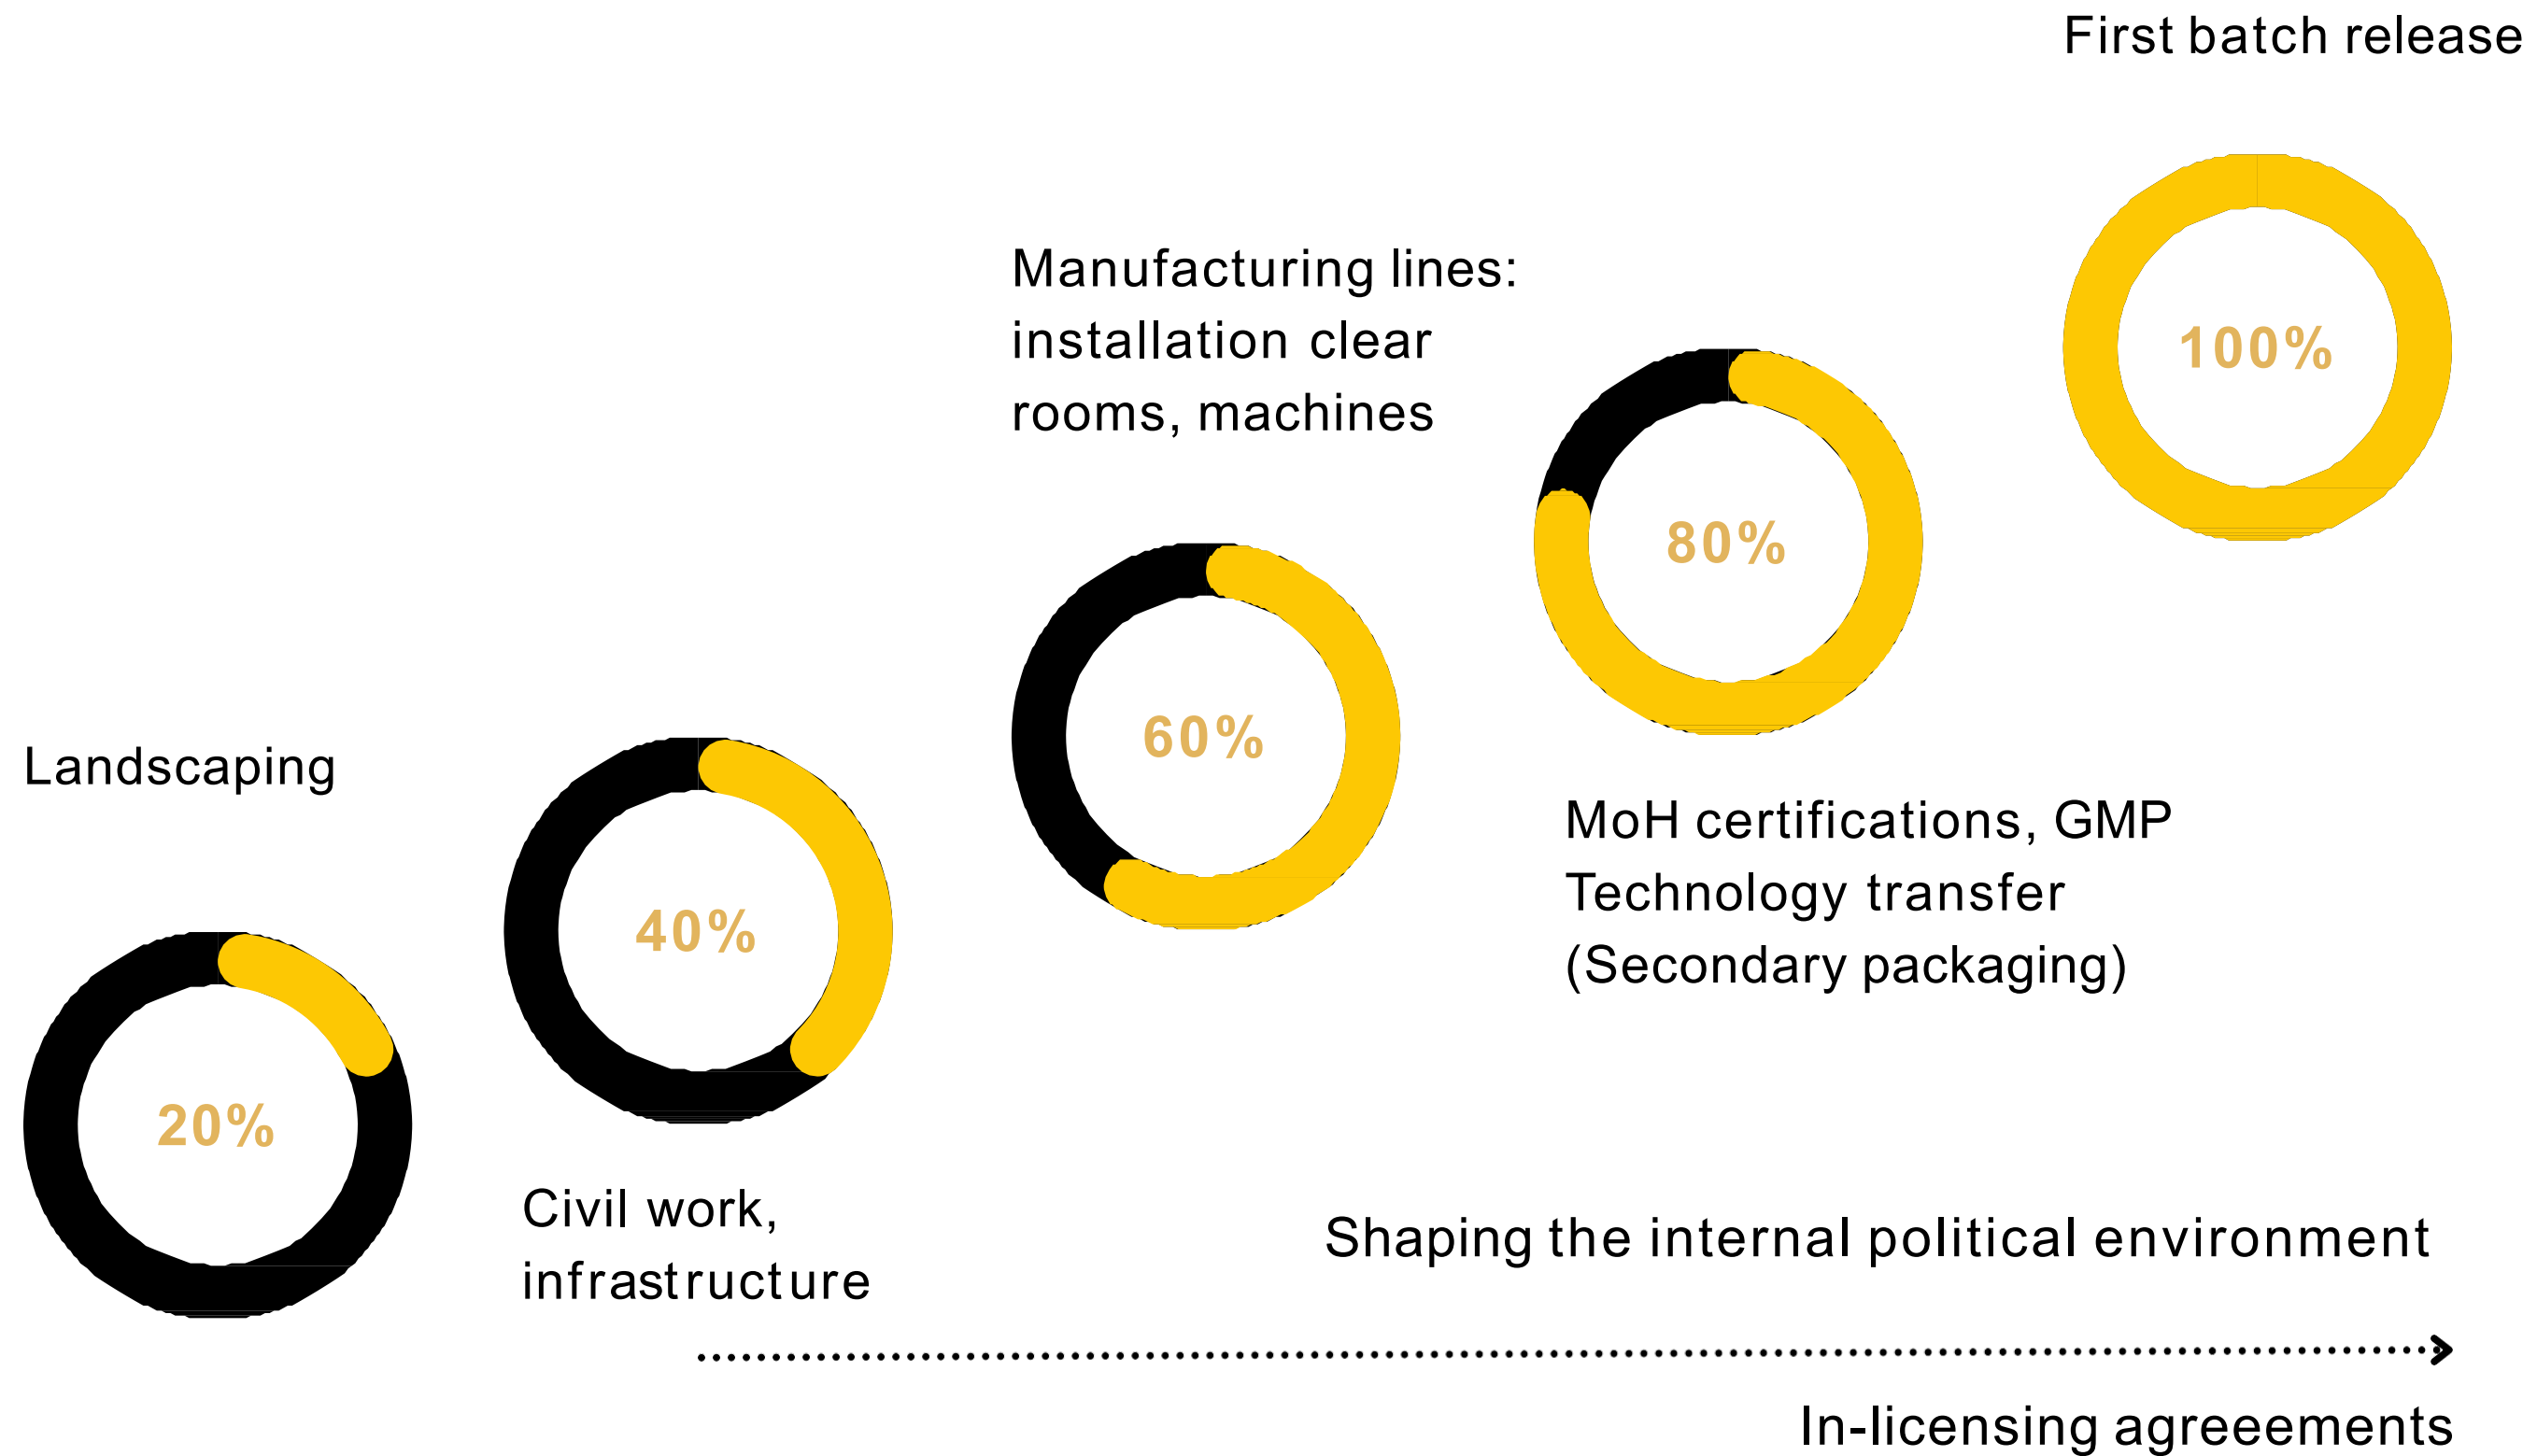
First batch release

100%

Manufacturing lines: installation clear rooms, machines

80%

60%

Landscaping

40%

20%

MoH certifications, GMP
Technology transfer
(Secondary packaging)

Civil work, infrastructure

Shaping the internal political environment

In-licensing agreeements